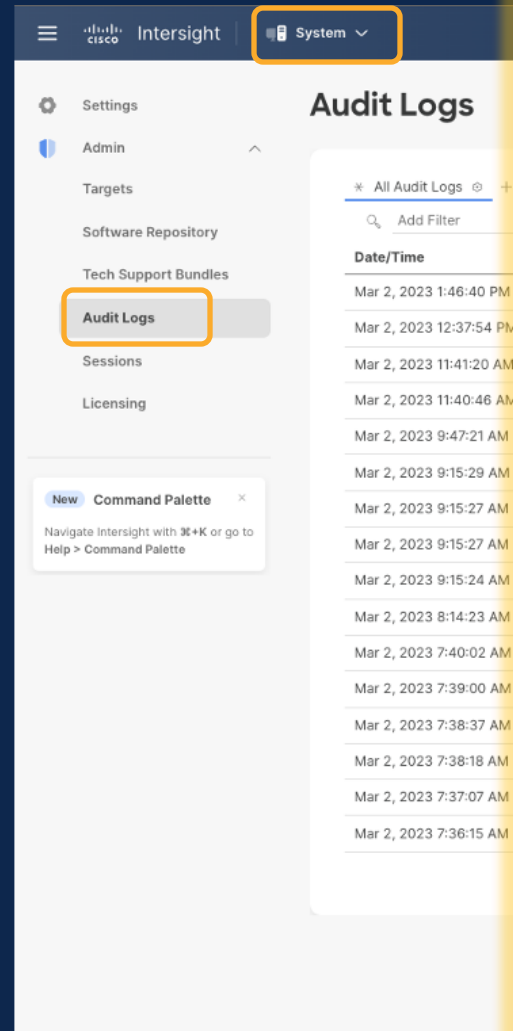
cisco Intersight System

Settings
Admin
Targets
Software Repository
Tech Support Bundles
Audit Logs
Sessions
Licensing

New Command Palette ×
Navigate Intersight with ⌘+K or go to Help > Command Palette

Audit Logs

All Audit Logs +
Add Filter

| Date/Time |
|---|
| Mar 2, 2023 1:46:40 PM |
| Mar 2, 2023 12:37:54 PM |
| Mar 2, 2023 11:41:20 AM |
| Mar 2, 2023 11:40:46 AM |
| Mar 2, 2023 9:47:21 AM |
| Mar 2, 2023 9:15:29 AM |
| Mar 2, 2023 9:15:27 AM |
| Mar 2, 2023 9:15:27 AM |
| Mar 2, 2023 9:15:24 AM |
| Mar 2, 2023 8:14:23 AM |
| Mar 2, 2023 7:40:02 AM |
| Mar 2, 2023 7:39:00 AM |
| Mar 2, 2023 7:38:37 AM |
| Mar 2, 2023 7:38:18 AM |
| Mar 2, 2023 7:37:07 AM |
| Mar 2, 2023 7:36:15 AM |